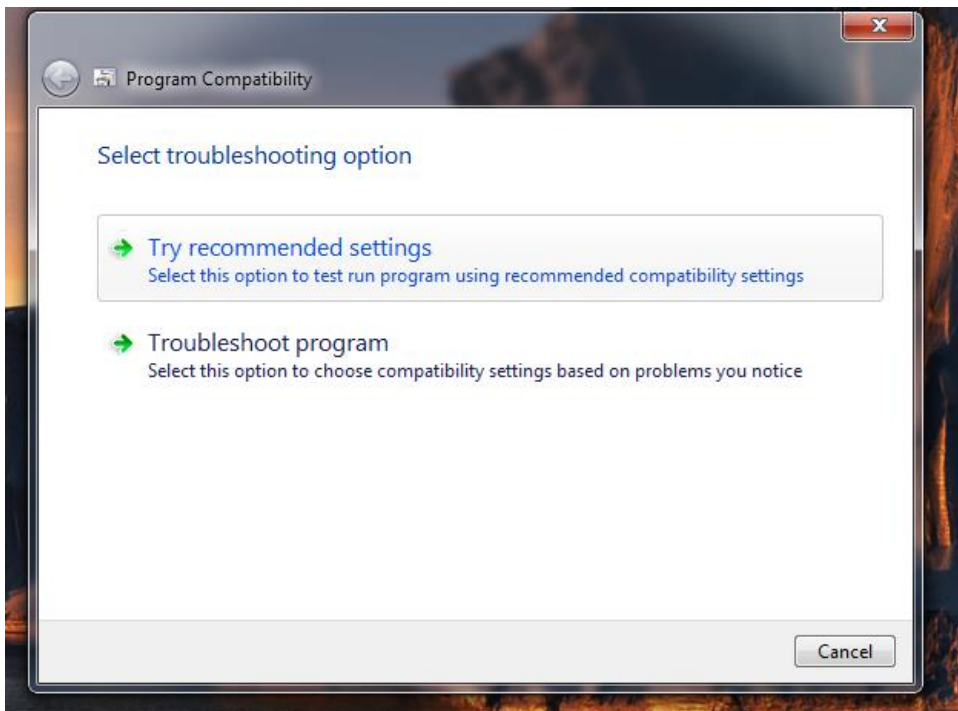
Program Compatibility

Select troubleshooting option

Try recommended settings
Select this option to test run program using recommended compatibility settings

Troubleshoot program
Select this option to choose compatibility settings based on problems you notice

Cancel